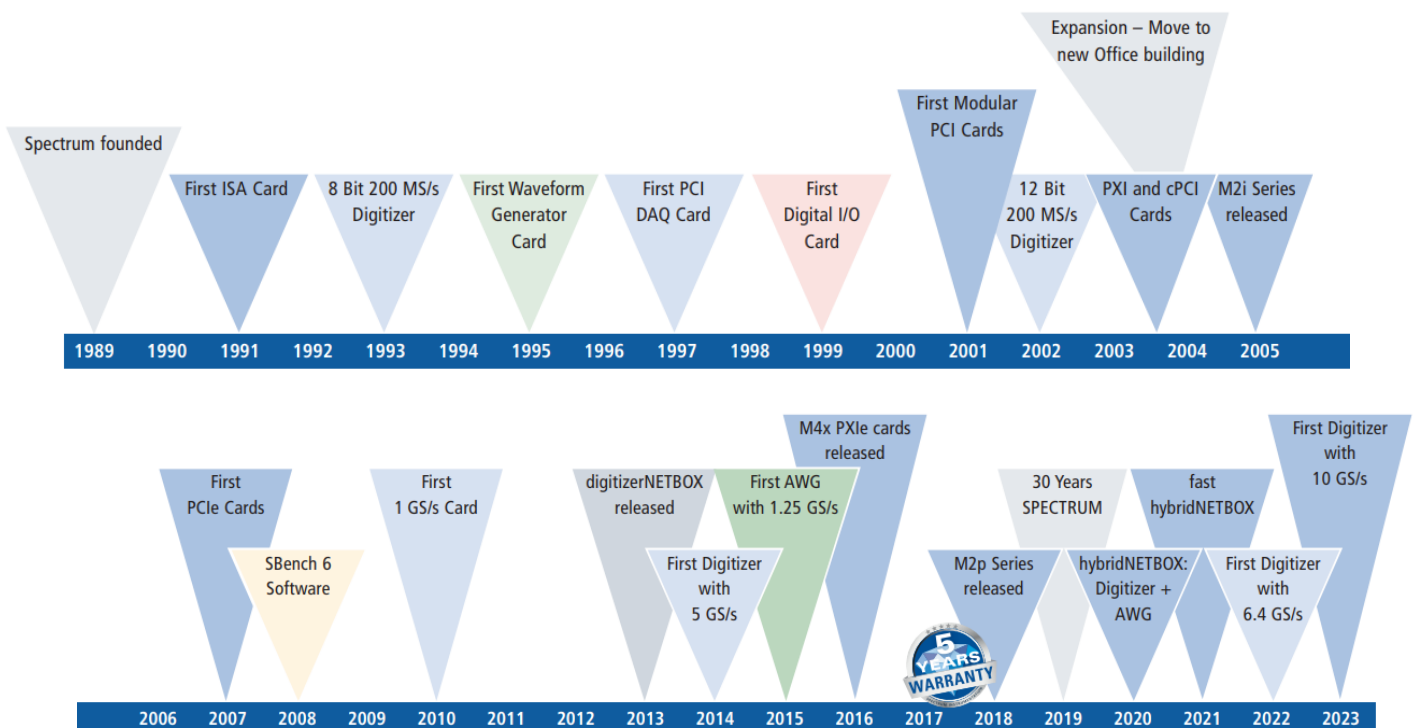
Expansion – Move to new Office building

Spectrum founded

First ISA Card

8 Bit 200 MS/s Digitizer

First Waveform Generator Card

First PCI DAQ Card

First Digital I/O Card

First Modular PCI Cards

12 Bit 200 MS/s Digitizer

PXI and cPCI Cards

M2i Series released

1989 1990 1991 1992 1993 1994 1995 1996 1997 1998 1999 2000 2001 2002 2003 2004 2005

First PCIe Cards

SBench 6 Software

First 1 GS/s Card

digitizerNETBOX released

First Digitizer with 5 GS/s

First AWG with 1.25 GS/s

M4x PXIe cards released

5 YEARS WARRANTY

M2p Series released

30 Years SPECTRUM

hybridNETBOX: Digitizer + AWG

fast hybridNETBOX

First Digitizer with 6.4 GS/s

First Digitizer with 10 GS/s

2006 2007 2008 2009 2010 2011 2012 2013 2014 2015 2016 2017 2018 2019 2020 2021 2022 2023